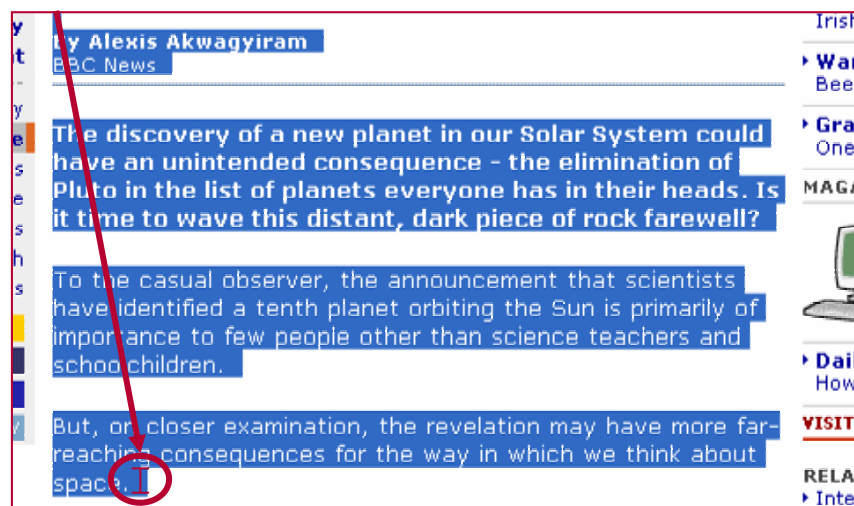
y
t
y
e
s
e
s
h
s
y

By Alexis Akwagyiram
BBC News

The discovery of a new planet in our Solar System could have an unintended consequence - the elimination of Pluto in the list of planets everyone has in their heads. Is it time to wave this distant, dark piece of rock farewell?

To the casual observer, the announcement that scientists have identified a tenth planet orbiting the Sun is primarily of importance to few people other than science teachers and school children.

But, on closer examination, the revelation may have more far-reaching consequences for the way in which we think about space.

Irish
Wa
Bee
Gra
One
MAGA
Dail
How
VISIT
RELA
Inte